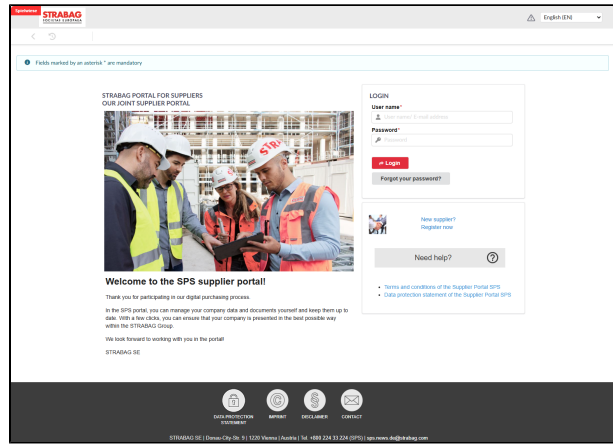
Sponsoring STRABAG

English (EN)

Fields marked by an asterisk * are mandatory

STRABAG PORTAL FOR SUPPLIERS
OUR JOINT SUPPLIER PORTAL

STRABAG

Welcome to the SPS supplier portal!

Thank you for participating in our digital purchasing process.

In the SPS portal, you can manage your company data and documents yourself and keep them up to date. With a few clicks, you can ensure that your company is presented in the best possible way within the STRABAG Group.

We look forward to working with you in the portal!

STRABAG SE

LOGIN
User name*
User name / E-mail address
Password*
Password
Login
Forgot your password?

New supplier?
Register now

Need help?

Terms and conditions of the Supplier Portal SPS
Data protection statement of the Supplier Portal SPS

DATA PROTECTION STATEMENT
IMPRINT
DISCLAIMER
CONTACT

STRABAG SE | Donau-City-Str. 9 | 1220 Vienna | Austria | Tel. +800 224 33 224 (SPS) | sps.news.de@strabag.com